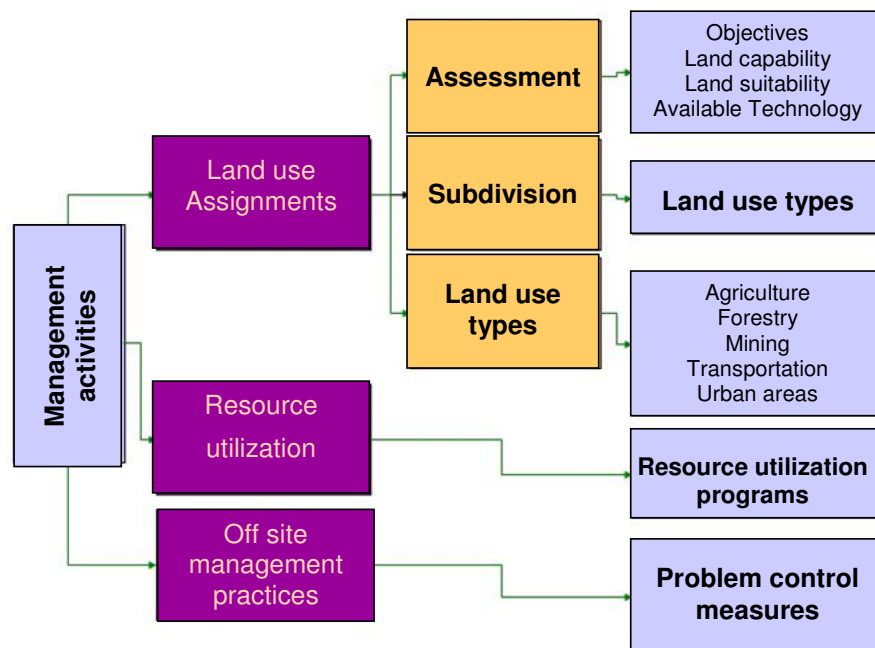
Management activities

Land use Assignments

Assessment

Objectives
Land capability
Land suitability
Available Technology

Subdivision

Land use types

Land use types

Agriculture
Forestry
Mining
Transportation
Urban areas

Resource utilization

Resource utilization programs

Off site management practices

Problem control measures